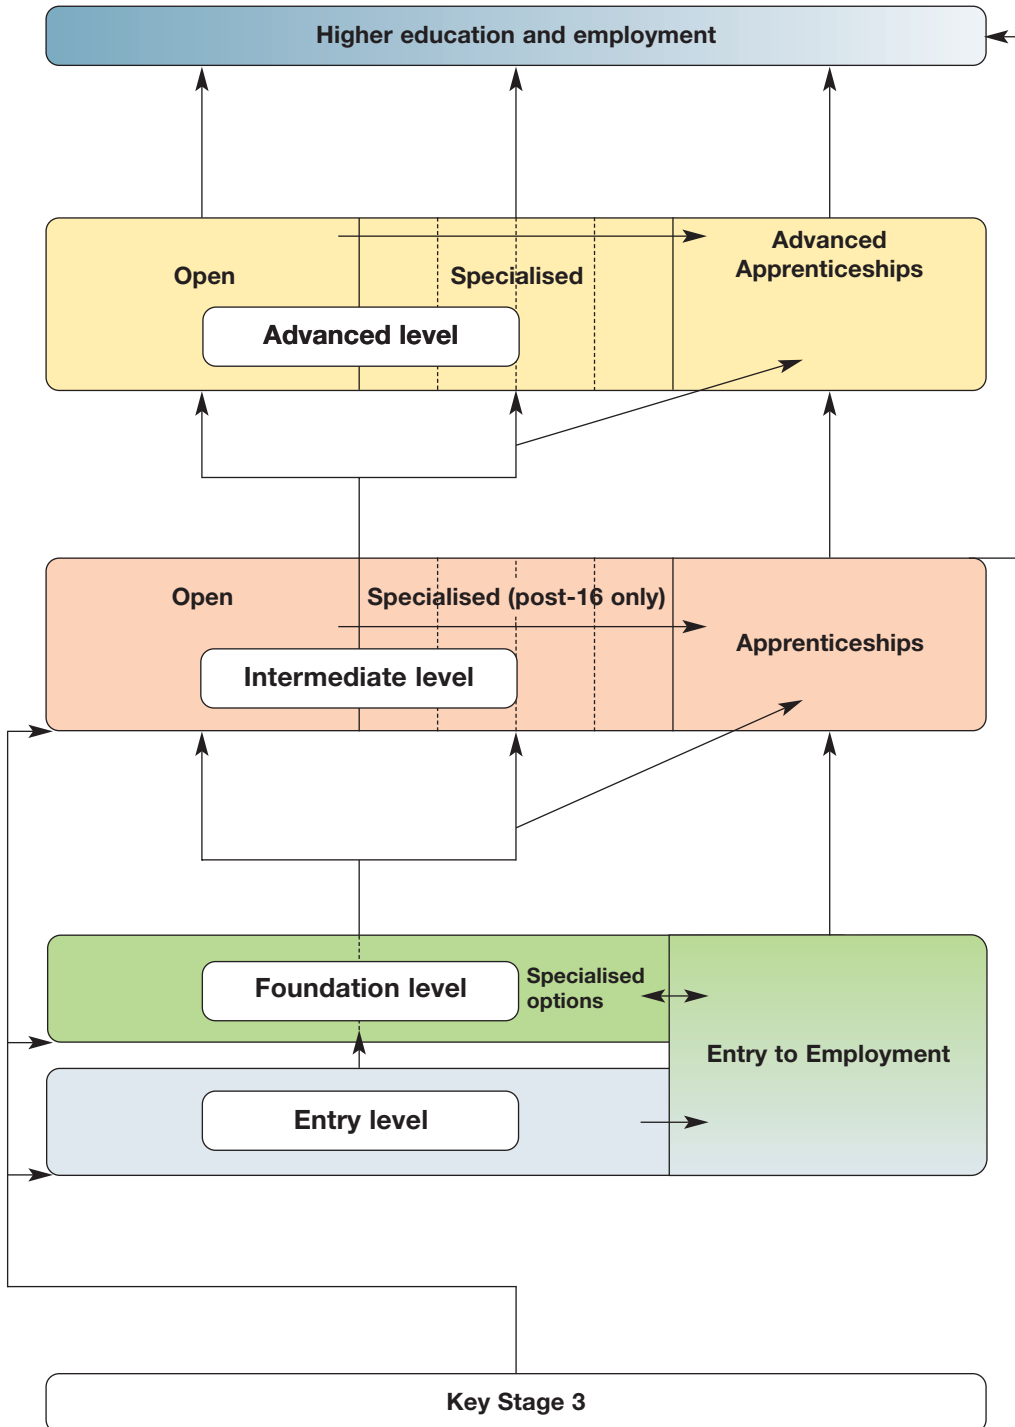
Higher education and employment

Open

Specialised

Advanced Apprenticeships

Advanced level

Open

Specialised (post-16 only)

Apprenticeships

Intermediate level

Foundation level

Specialised options

Entry to Employment

Entry level

Key Stage 3